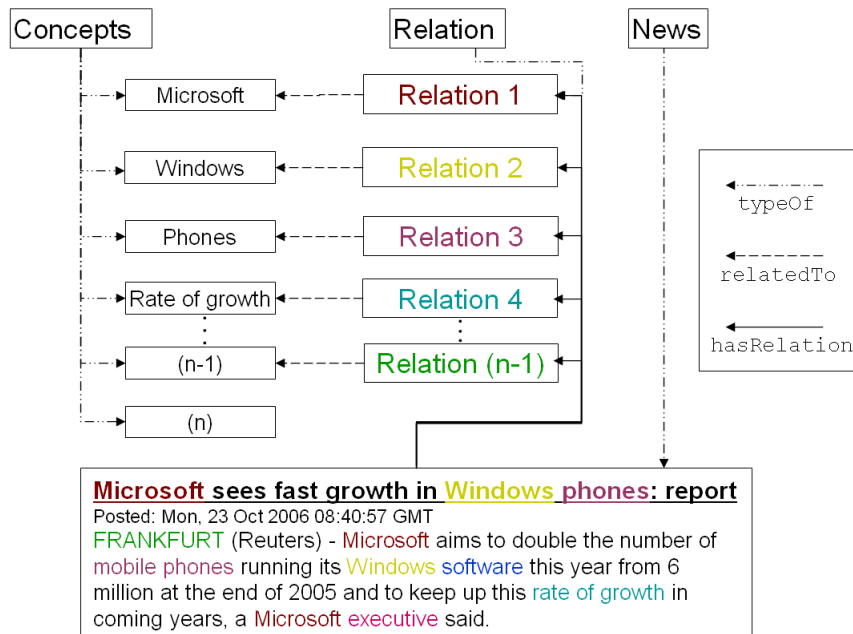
Concepts

Relation

News

Microsoft

Windows

Phones

Rate of growth

(n-1)

(n)

Relation 1

Relation 2

Relation 3

Relation 4

Relation (n-1)

typeOf

relatedTo

hasRelation

Microsoft sees fast growth in Windows phones: report
Posted: Mon, 23 Oct 2006 08:40:57 GMT
FRANKFURT (Reuters) - Microsoft aims to double the number of mobile phones running its Windows software this year from 6 million at the end of 2005 and to keep up this rate of growth in coming years, a Microsoft executive said.